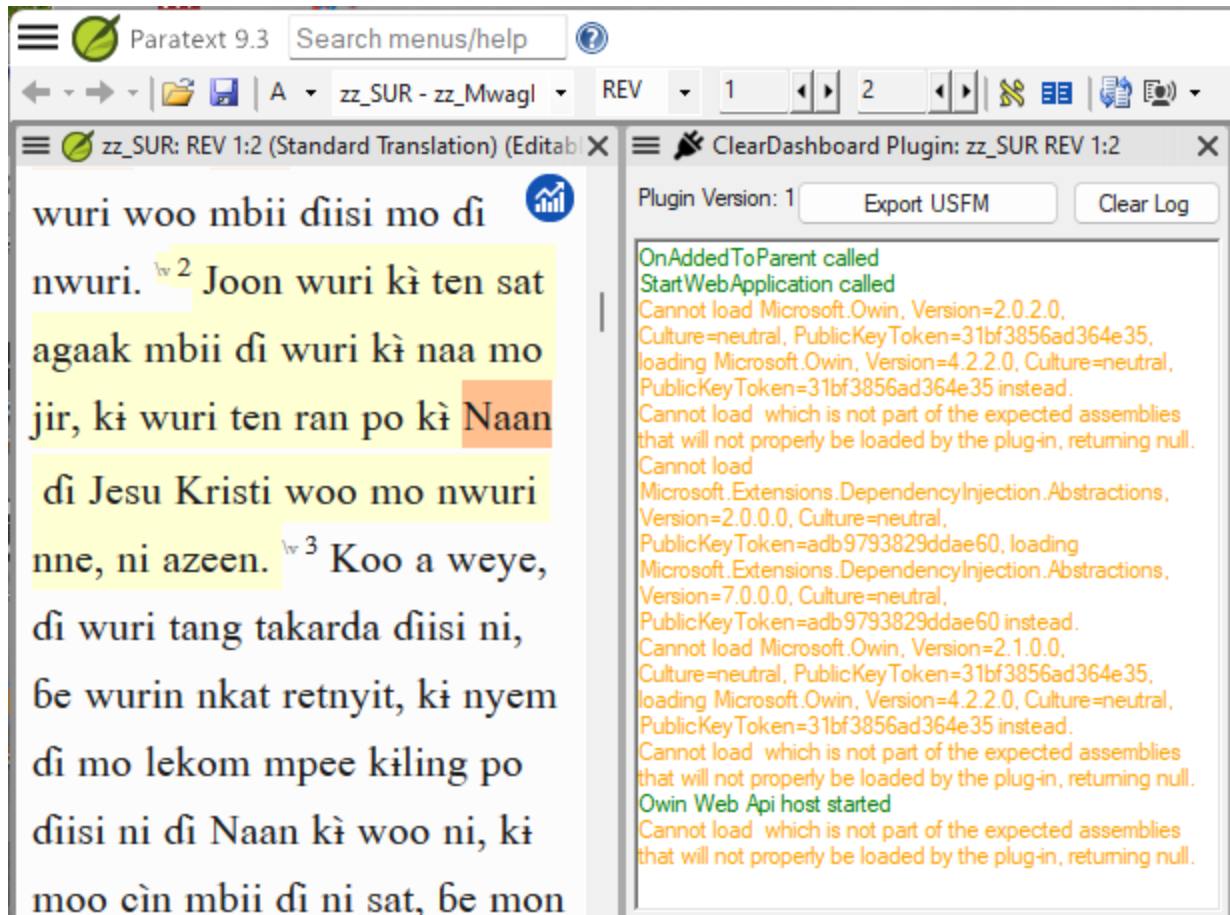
Paratext 9.3 Search menus/help

A zz_SUR - zz_Mwagl REV 1 2

zz_SUR: REV 1:2 (Standard Translation) (Editabl

wuri woo mbii ɗiisi mo ɗi nwuri. \v 2 Joon wuri kɨ ten sat agaak mbii ɗi wuri kɨ naa mo jir, kɨ wuri ten ran po kɨ Naan ɗi Jesu Kristi woo mo nwuri nne, ni azeen. \v 3 Koo a weye, ɗi wuri tang takarda ɗiisi ni, ɓe wurin nkat retnyit, kɨ nyem ɗi mo lekom mpee kɨling po ɗiisi ni ɗi Naan kɨ woo ni, kɨ moo cìn mbii ɗi ni sat, ɓe mon

ClearDashboard Plugin: zz_SUR REV 1:2

Plugin Version: 1 Export USFM Clear Log

OnAddedToParent called
StartWebApplication called
Cannot load Microsoft.Owin, Version=2.0.2.0, Culture=neutral, PublicKeyToken=31bf3856ad364e35, loading Microsoft.Owin, Version=4.2.2.0, Culture=neutral, PublicKeyToken=31bf3856ad364e35 instead.
Cannot load which is not part of the expected assemblies that will not properly be loaded by the plug-in, returning null.
Cannot load Microsoft.Extensions.DependencyInjection.Abstractions, Version=2.0.0.0, Culture=neutral, PublicKeyToken=adb9793829ddae60, loading Microsoft.Extensions.DependencyInjection.Abstractions, Version=7.0.0.0, Culture=neutral, PublicKeyToken=adb9793829ddae60 instead.
Cannot load Microsoft.Owin, Version=2.1.0.0, Culture=neutral, PublicKeyToken=31bf3856ad364e35, loading Microsoft.Owin, Version=4.2.2.0, Culture=neutral, PublicKeyToken=31bf3856ad364e35 instead.
Cannot load which is not part of the expected assemblies that will not properly be loaded by the plug-in, returning null.
Owin Web Api host started
Cannot load which is not part of the expected assemblies that will not properly be loaded by the plug-in, returning null.